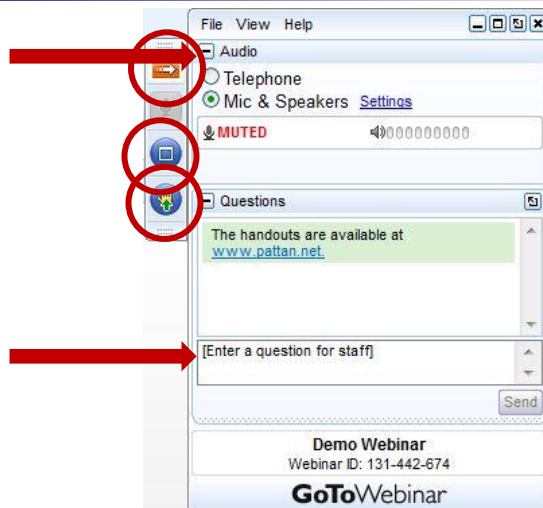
File View Help

Audio

Telephone

Mic & Speakers Settings

MUTED

Questions

The handouts are available at www.pattan.net.

[Enter a question for staff]

Send

Demo Webinar

Webinar ID: 131-442-674

GoToWebinar